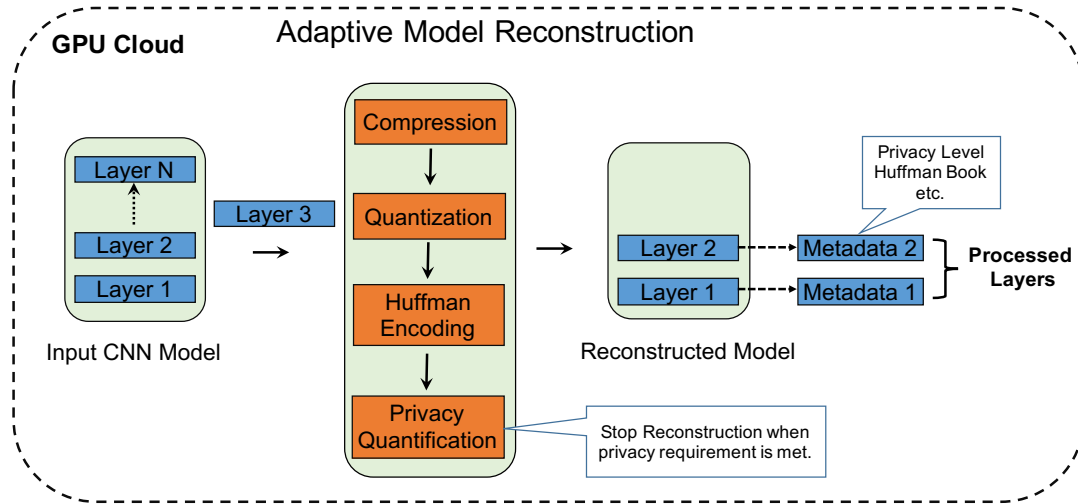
GPU Cloud

Adaptive Model Reconstruction

Layer N

Layer 2

Layer 1

Input CNN Model

Layer 3

Compression

Quantization

Huffman Encoding

Privacy Quantification

Stop Reconstruction when privacy requirement is met.

Layer 2

Layer 1

Reconstructed Model

Privacy Level Huffman Book etc.

Metadata 2

Metadata 1

Processed Layers